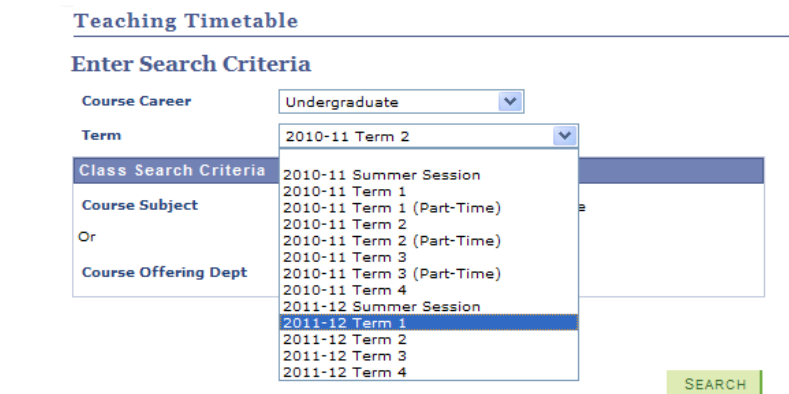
Teaching Timetable

Enter Search Criteria

Course Career Undergraduate

Term 2010-11 Term 2

Class Search Criteria

Course Subject

Or

Course Offering Dept

2010-11 Summer Session
2010-11 Term 1
2010-11 Term 1 (Part-Time)
2010-11 Term 2
2010-11 Term 2 (Part-Time)
2010-11 Term 3
2010-11 Term 3 (Part-Time)
2010-11 Term 4
2011-12 Summer Session
2011-12 Term 1
2011-12 Term 2
2011-12 Term 3
2011-12 Term 4

SEARCH